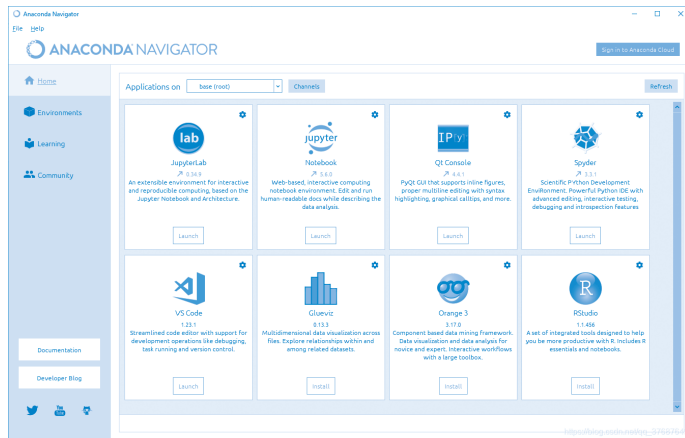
Anaconda Navigator

File Help

ANACONDA NAVIGATOR

Sign in to Anaconda Cloud

Home

Environments

Learning

Community

Applications on base (root) Channels

Refresh

lab

JupyterLab

0.34.9

An extensible environment for interactive and reproducible computing, based on the Jupyter Notebook and Architecture.

Launch

jupyter

Notebook

5.6.0

Web-based, interactive computing notebook environment. Edit and run human-readable docs while describing the data analysis.

Launch

IPy

Qt Console

4.4.1

PyQt GUI that supports inline figures, proper multiline editing with syntax highlighting, graphical calltips, and more.

Launch

Spyder

3.3.1

Scientific PYthon Development EnviRonment. Powerful Python IDE with advanced editing, interactive testing, debugging and introspection features

Launch

VS Code

1.23.1

Streamlined code editor with support for development operations like debugging, task running and version control.

Launch

Glueviz

0.13.3

Multidimensional data visualization across files. Explore relationships within and among related datasets.

Install

Orange 3

3.17.0

Component based data mining framework. Data visualization and data analysis for novice and expert. Interactive workflows with a large toolbox.

Install

R

RStudio

1.1.456

A set of integrated tools designed to help you be more productive with R. Includes R essentials and notebooks.

Install

Documentation

Developer Blog

You Tube

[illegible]